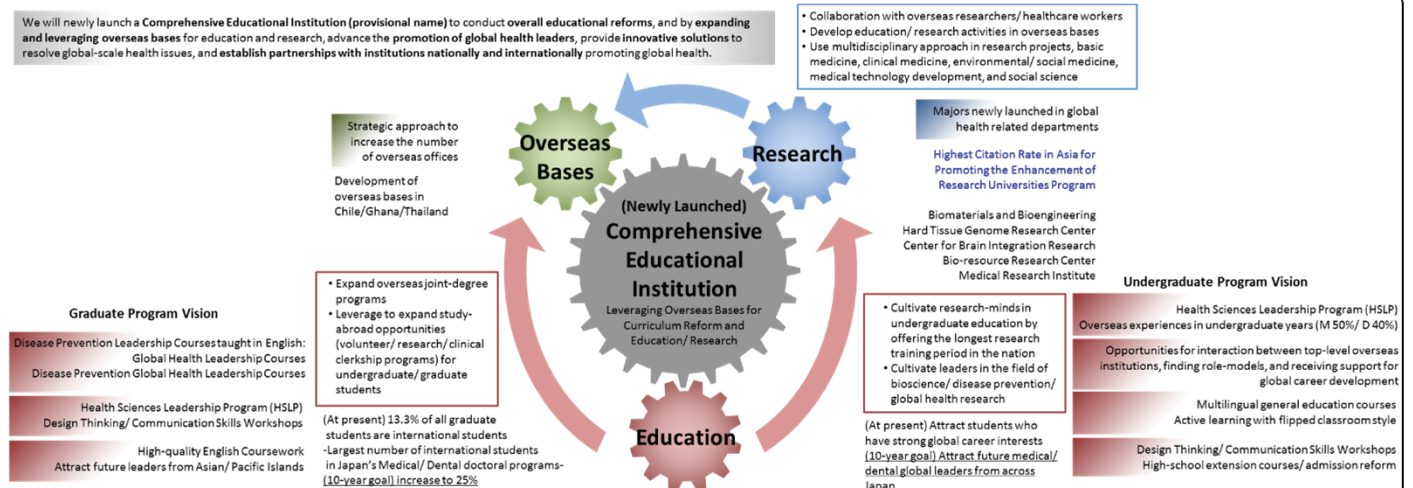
We will newly launch a Comprehensive Educational Institution (provisional name) to conduct overall educational reforms, and by expanding and leveraging overseas bases for education and research, advance the promotion of global health leaders, provide innovative solutions to resolve global-scale health issues, and establish partnerships with institutions nationally and internationally promoting global health.

• Collaboration with overseas researchers/ healthcare workers
• Develop education/ research activities in overseas bases
• Use multidisciplinary approach in research projects, basic medicine, clinical medicine, environmental/ social medicine, medical technology development, and social science

Overseas Bases

Research

Strategic approach to increase the number of overseas offices

Development of overseas bases in Chile/Ghana/Thailand

Majors newly launched in global health related departments

Highest Citation Rate in Asia for Promoting the Enhancement of Research Universities Program

(Newly Launched)
Comprehensive Educational Institution
Leveraging Overseas Bases for Curriculum Reform and Education/ Research

Biomaterials and Bioengineering
Hard Tissue Genome Research Center
Center for Brain Integration Research
Bio-resource Research Center
Medical Research Institute

• Expand overseas joint-degree programs
• Leverage to expand study-abroad opportunities (volunteer/ research/ clinical clerkship programs) for undergraduate/ graduate students

Graduate Program Vision

Disease Prevention Leadership Courses taught in English:
Global Health Leadership Courses
Disease Prevention Global Health Leadership Courses

Health Sciences Leadership Program (HSLP)
Design Thinking/ Communication Skills Workshops

High-quality English Coursework
Attract future leaders from Asian/ Pacific Islands

(At present) 13.3% of all graduate students are international students
-Largest number of international students in Japan's Medical/ Dental doctoral programs-
(10-year goal) increase to 25%

Education

• Cultivate research-minds in undergraduate education by offering the longest research training period in the nation
• Cultivate leaders in the field of bioscience/ disease prevention/ global health research

(At present) Attract students who have strong global career interests
(10-year goal) Attract future medical/ dental global leaders from across Japan

Undergraduate Program Vision

Health Sciences Leadership Program (HSLP)
Overseas experiences in undergraduate years (M 50%/ D 40%)

Opportunities for interaction between top-level overseas institutions, finding role-models, and receiving support for global career development

Multilingual general education courses
Active learning with flipped classroom style

Design Thinking/ Communication Skills Workshops
High-school extension courses/ admission reform